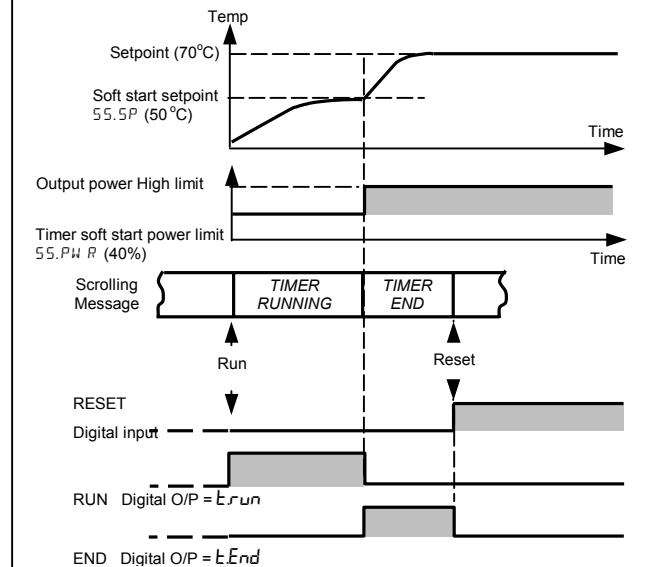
Temp

Setpoint (70°C)

Soft start setpoint
SS.SP (50°C)

Time

Output power High limit

Timer soft start power limit
SS.PWR (40%)

Time

Scrolling Message

TIMER RUNNING

TIMER END

Run

Reset

RESET

Digital input

RUN Digital O/P = t.run

END Digital O/P = t.End